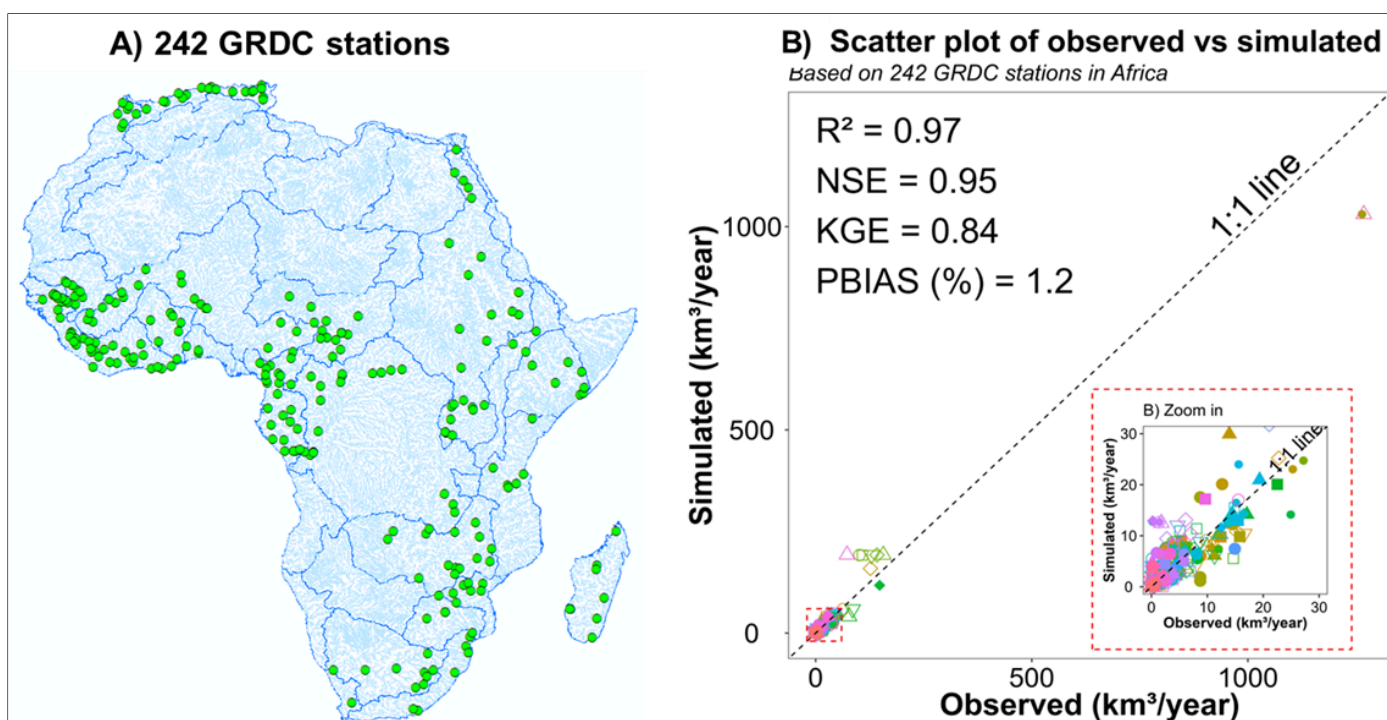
A) 242 GRDC stations

B) Scatter plot of observed vs simulated

Based on 242 GRDC stations in Africa

R² = 0.97
NSE = 0.95
KGE = 0.84
PBIAS (%) = 1.2

1:1 line

Simulated (km³/year)

1000

500

0

0

500

1000

Observed (km³/year)

B) Zoom in

1:1 line

Simulated (km³/year)

30
20
10
0

0
10
20
30

Observed (km³/year)